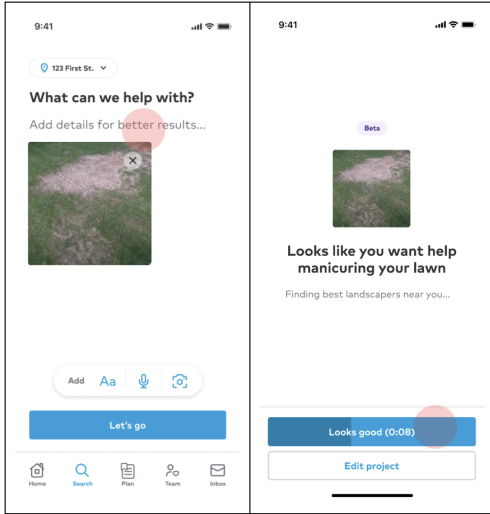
9:41

123 First St.

What can we help with?

Add details for better results...

Add Aa

Let's go

Home Search Plan Team Inbox

9:41

Beta

Looks like you want help manicuring your lawn

Finding best landscapers near you...

Looks good (0:08)

Edit project